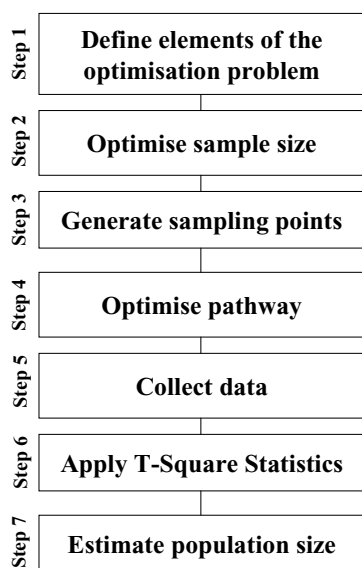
Step 1
Define elements of the optimisation problem

Step 2
Optimise sample size

Step 3
Generate sampling points

Step 4
Optimise pathway

Step 5
Collect data

Step 6
Apply T-Square Statistics

Step 7
Estimate population size